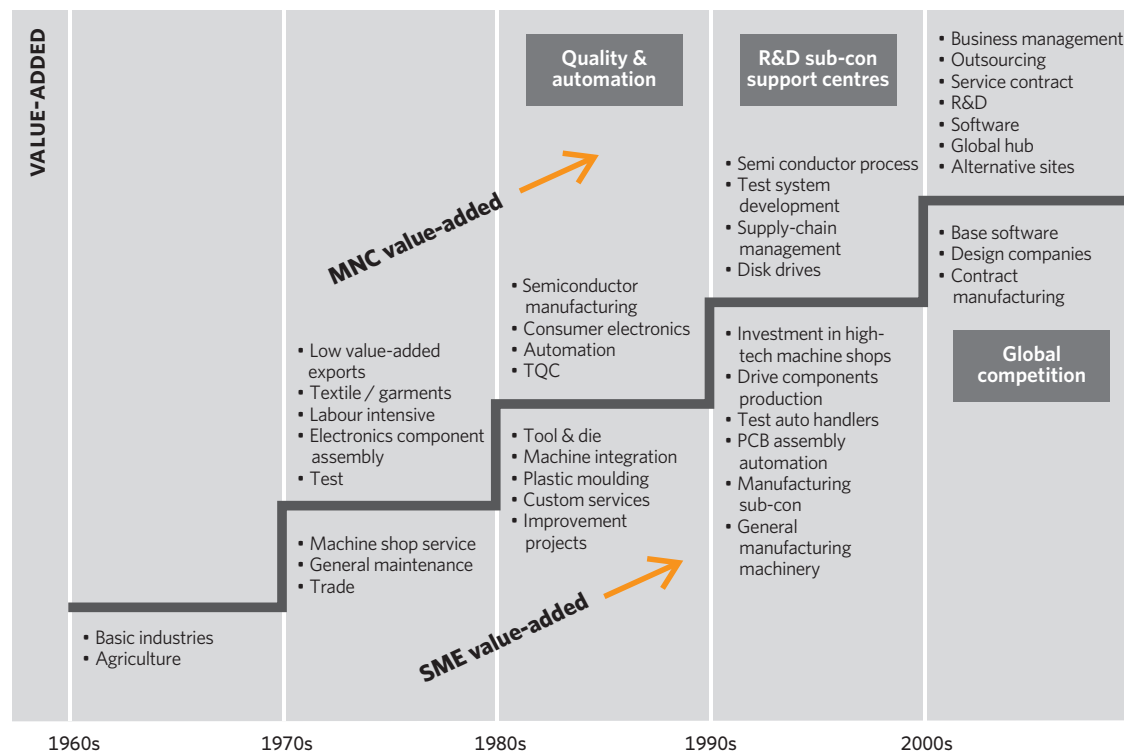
VALUE-ADDED

• Basic industries
• Agriculture

• Low value-added exports
• Textile / garments
• Labour intensive
• Electronics component assembly
• Test

• Machine shop service
• General maintenance
• Trade

Quality & automation

MNC value-added

• Semiconductor manufacturing
• Consumer electronics
• Automation
• TQC

• Tool & die
• Machine integration
• Plastic moulding
• Custom services
• Improvement projects

SME value-added

R&D sub-con support centres

• Semi conductor process
• Test system development
• Supply-chain management
• Disk drives

• Investment in high-tech machine shops
• Drive components production
• Test auto handlers
• PCB assembly automation
• Manufacturing sub-con
• General manufacturing machinery

• Business management
• Outsourcing
• Service contract
• R&D
• Software
• Global hub
• Alternative sites

• Base software
• Design companies
• Contract manufacturing

Global competition

1960s 1970s 1980s 1990s 2000s